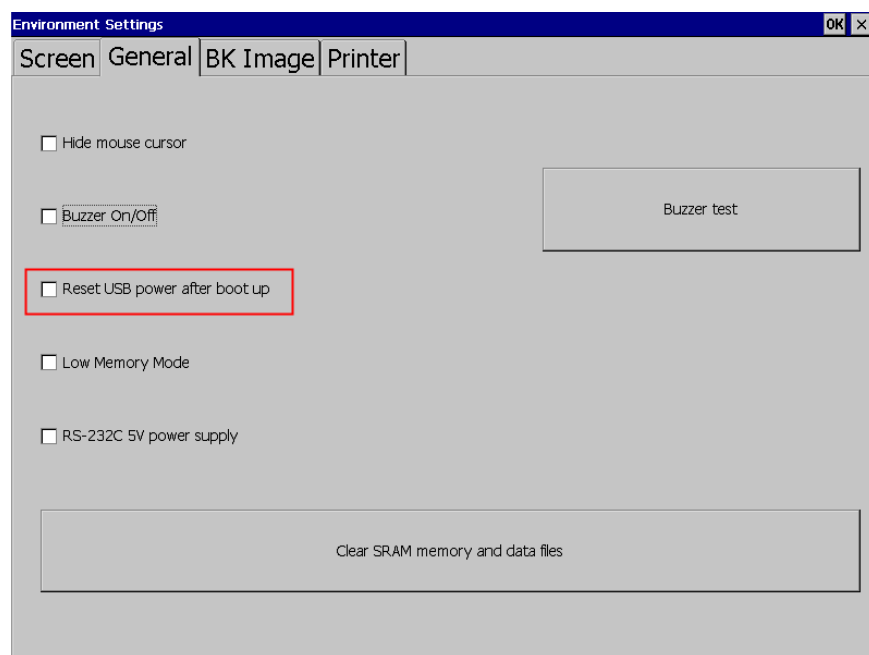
Environment Settings

OK ×

Screen General BK Image Printer

☐ Hide mouse cursor

☐ Buzzer On/Off

Buzzer test

☐ Reset USB power after boot up

☐ Low Memory Mode

☐ RS-232C 5V power supply

Clear SRAM memory and data files